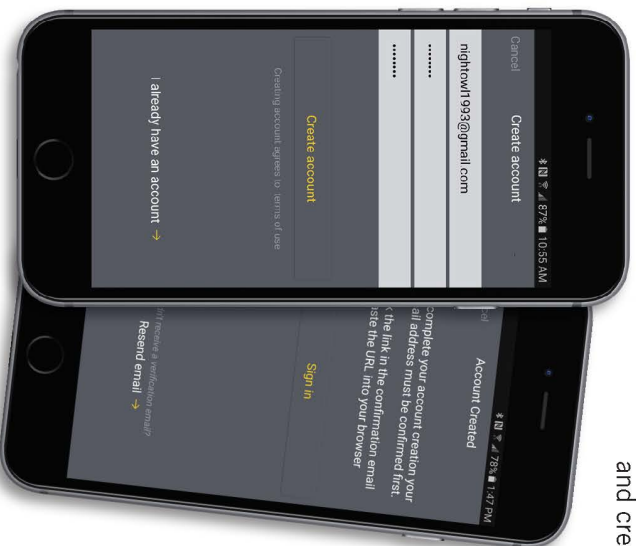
Cancel

Create account

87% 10:55 AM

nightowl1993@gmail.com

••••••••

••••••••

Create account

Creating account agrees to Terms of use

I already have an account →

el

Account Created

78% 1:47 PM

complete your account creation your ail address must be confirmed first. the link in the confirmation email ste the URL into your browser

Sign in

n't receive a verification email?

Resend email →

and cre